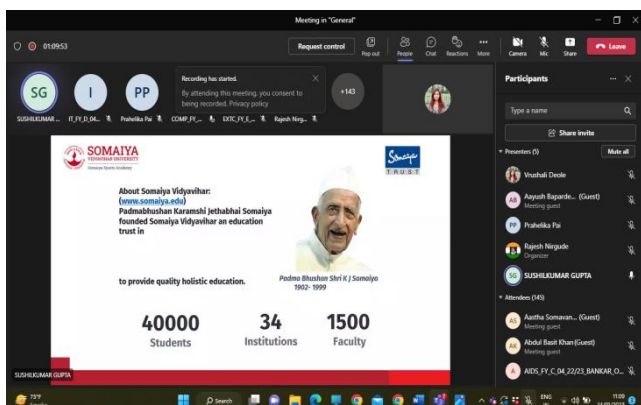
Meeting in "General"

01:09:53

Request control

Pop out

People

Chat

Reactions

More

Camera

Mic

Share

Leave

SG

I

PP

SUSHILKUMAR ...

IT_FY_D_04...

Prahelika Pai

COMP_FY_...

EXTC_FY_E...

Rajesh Nirg...

Recording has started.

By attending this meeting, you consent to being recorded. Privacy policy

+143

Participants

Type a name

Share invite

Presenters (5)

Mute all

Vrushali Deole

Aayush Baparde... (Guest)

Meeting guest

Prahelika Pai

Rajesh Nirgude

Organizer

SUSHILKUMAR GUPTA

Attendees (145)

Aastha Somavan... (Guest)

Meeting guest

Abdul Basit Khan(Guest)

Meeting guest

AIDS_FY_C_04_22/23_BANKAR_O...

SOMAIYA

VIDYAVIHAR UNIVERSITY

Somaiya

TRUST

About Somaiya Vidyavihar:

(www.somaiya.edu)

Padmabhushan Karamshi Jethabhai Somaiya founded Somaiya Vidyavihar an education trust in

to provide quality holistic education.

Padma Bhushan Shri K J Somaiya

1902- 1999

40000

Students

34

Institutions

1500

Faculty

SUSHILKUMAR GUPTA

73°F

Search

ENG

IN

11:00